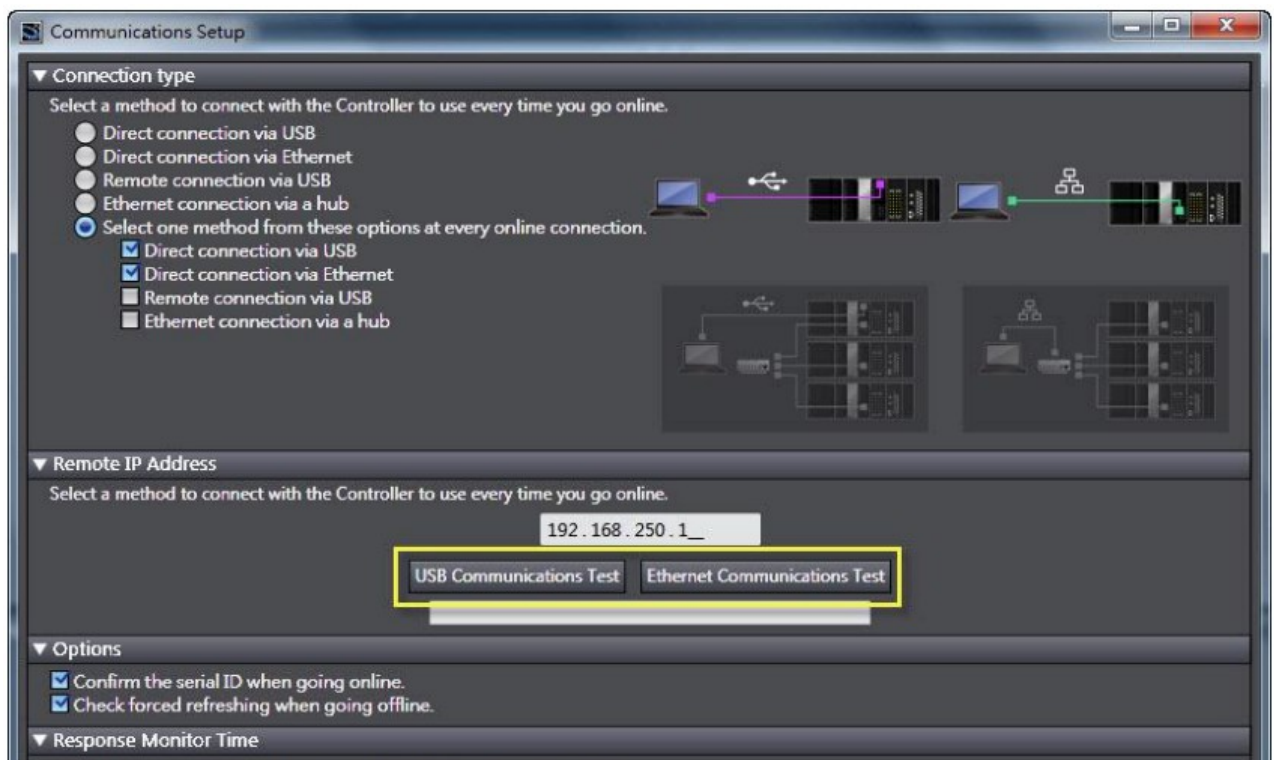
Communications Setup

▼ Connection type

Select a method to connect with the Controller to use every time you go online.

Direct connection via USB
Direct connection via Ethernet
Remote connection via USB
Ethernet connection via a hub
Select one method from these options at every online connection.
Direct connection via USB
Direct connection via Ethernet
Remote connection via USB
Ethernet connection via a hub

▼ Remote IP Address

Select a method to connect with the Controller to use every time you go online.

192 . 168 . 250 . 1_

USB Communications Test
Ethernet Communications Test

▼ Options

Confirm the serial ID when going online.
Check forced refreshing when going offline.

▼ Response Monitor Time